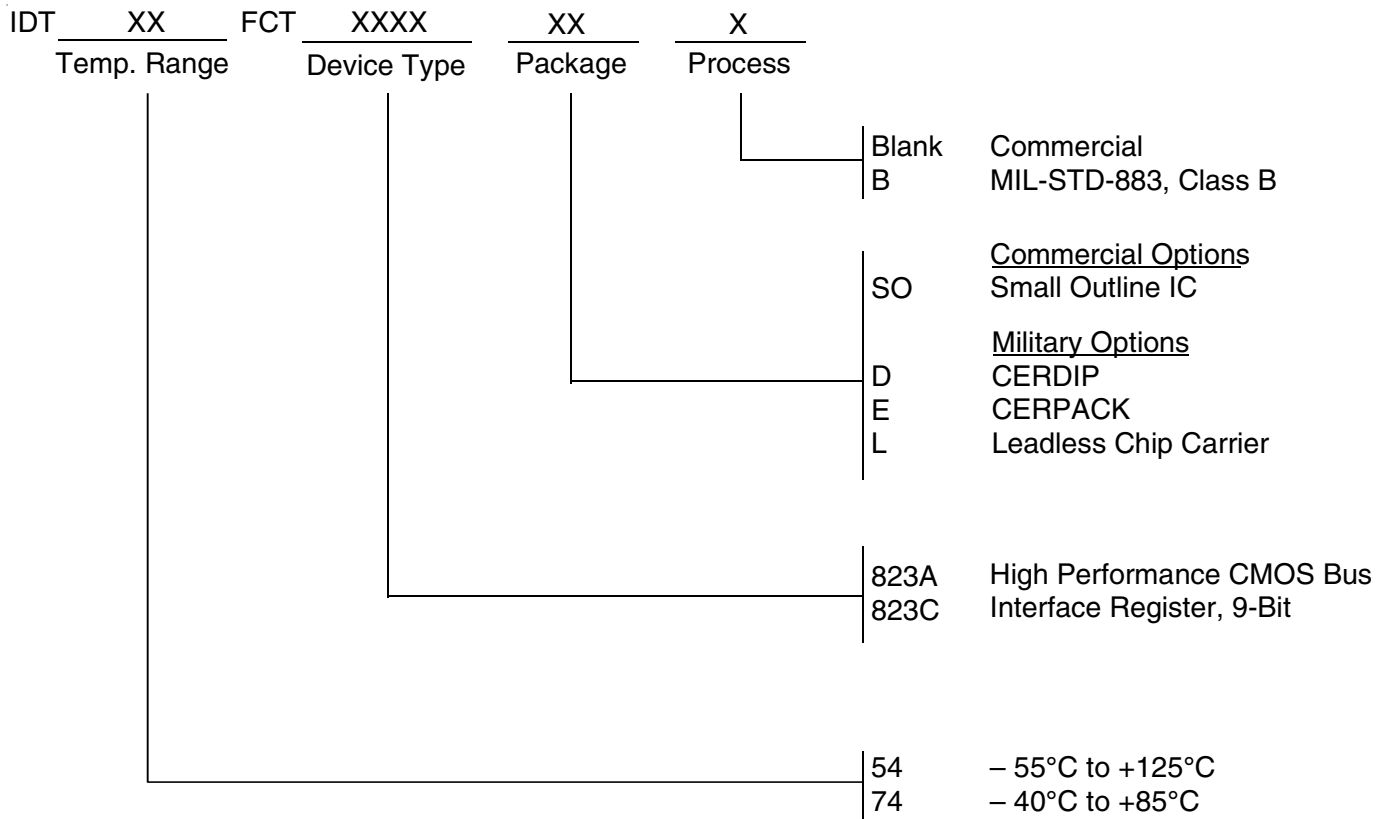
IDT XX FCT XXXX XX X
Temp. Range Device Type Package Process

Blank Commercial
B MIL-STD-883, Class B

Commercial Options
SO Small Outline IC

Military Options
D CERDIP
E CERPACK
L Leadless Chip Carrier

823A High Performance CMOS Bus
823C Interface Register, 9-Bit

54 – 55°C to +125°C
74 – 40°C to +85°C